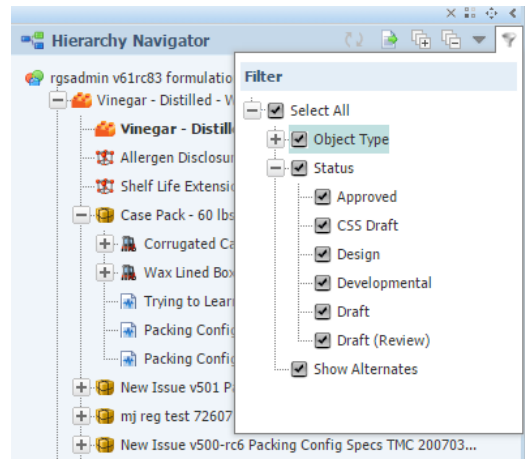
Hierarchy Navigator

rgsadmin v61rc83 formulatio
Vinegar - Distilled - V
Vinegar - Distill
Allergen Disclosu
Shelf Life Extensio
Case Pack - 60 lbs
Corrugated Ca
Wax Lined Box
Trying to Learn
Packing Config
Packing Config
New Issue v501 P
mj reg test 72607
New Issue v500-rc6 Packing Config Specs TMC 200703...

Filter
Select All
Object Type
Status
Approved
CSS Draft
Design
Developmental
Draft
Draft (Review)
Show Alternates